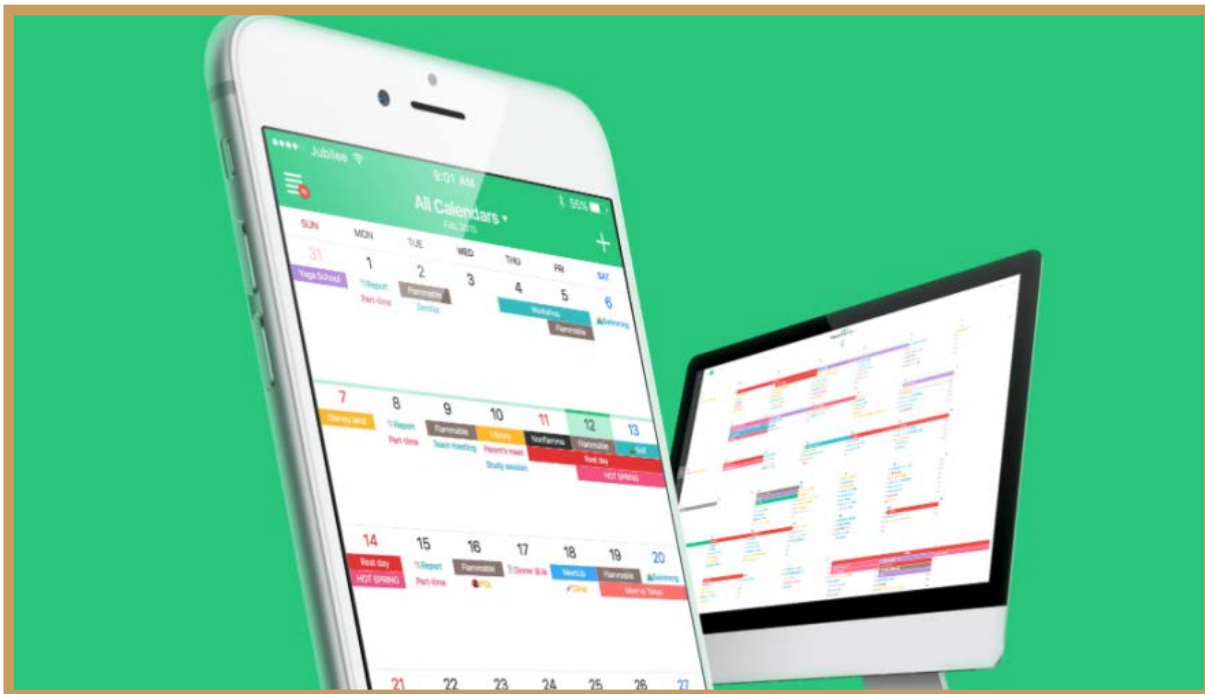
Jubilee
9:01 AM
55%
All Calendars
Feb 2015
SUN MON TUE WED THU FRI SAT
31 1 2 3 4 5 6
Yoga School
Report
Part-time
Flammable
Dentist
Workshop
Flammable
Swimming
7 8 9 10 11 12 13
Disney land
Report
Part-time
Flammable
Team meeting
Library
Parent's meet
Study session
Nonflamma
Flammable
Rest day
HOT SPRING
14 15 16 17 18 19 20
Rest day
HOT SPRING
Report
Part-time
Flammable
Dinner
MeetUp
Flammable
Move to Tokyo
Swimming
21 22 23 24 25 26 27